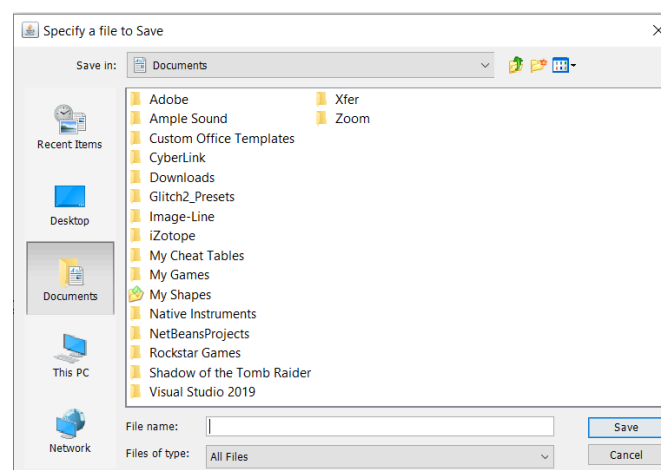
Specify a file to Save

Save in: Documents

Recent Items

Desktop

Documents

This PC

Network

Adobe
Ample Sound
Custom Office Templates
CyberLink
Downloads
Glitch2_Presets
Image-Line
iZotope
My Cheat Tables
My Games
My Shapes
Native Instruments
NetBeansProjects
Rockstar Games
Shadow of the Tomb Raider
Visual Studio 2019

Xfer
Zoom

File name:
Files of type: All Files

Save
Cancel